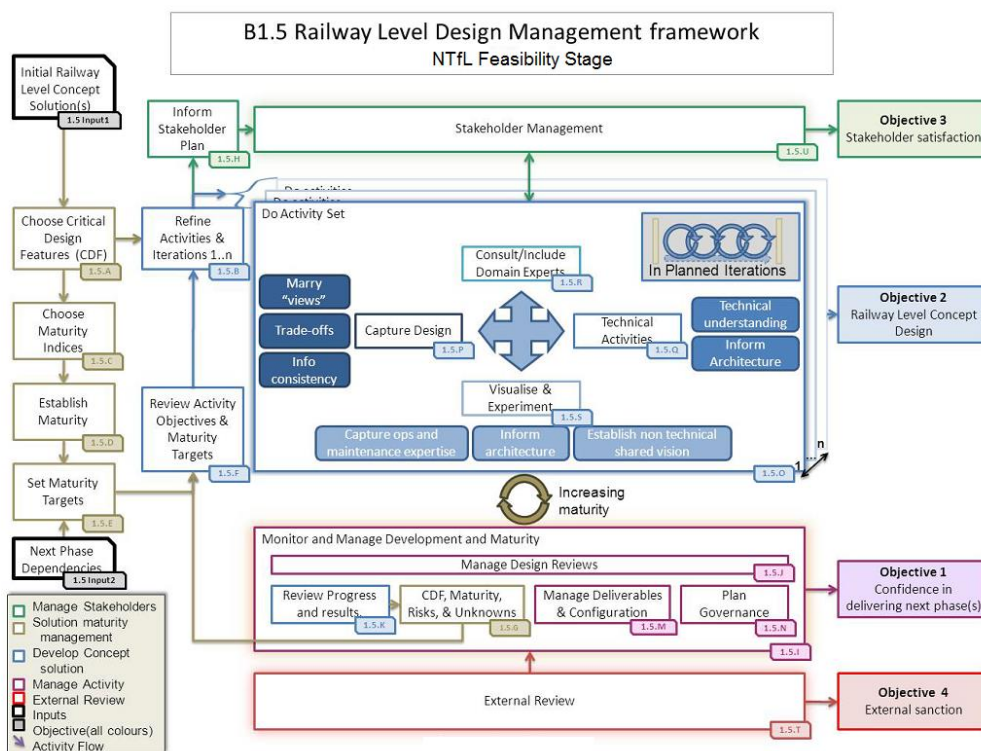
B1.5 Railway Level Design Management framework
NTfL Feasibility Stage

Initial Railway Level Concept Solution(s)
1.5 Input1

Inform Stakeholder Plan
1.5.H

Stakeholder Management
1.5.U

Objective 3
Stakeholder satisfaction

Choose Critical Design Features (CDF)
1.5.A

Refine Activities & Iterations 1..n
1.5.B

Do activities
Do activities
Do Activity Set

Consult/Include Domain Experts
1.5.R

In Planned Iterations

Marry "views"
Trade-offs
Info consistency

Capture Design
1.5.P

Technical Activities
1.5.Q

Technical understanding
Inform Architecture

Objective 2
Railway Level Concept Design

Choose Maturity Indices
1.5.C

Establish Maturity
1.5.D

Review Activity Objectives & Maturity Targets
1.5.F

Visualise & Experiment
1.5.S

Capture ops and maintenance expertise
Inform architecture
Establish non technical shared vision
1.5.O
n
1

Set Maturity Targets
1.5.E

Increasing maturity

Next Phase Dependencies
1.5 Input2

Monitor and Manage Development and Maturity
Manage Design Reviews
1.5.J

Review Progress and results.
1.5.K
CDF, Maturity, Risks, & Unknowns
1.5.G
Manage Deliverables & Configuration
1.5.M
Plan Governance
1.5.N
1.5.I

Objective 1
Confidence in delivering next phase(s)

External Review
1.5.T

Objective 4
External sanction

Manage Stakeholders
Solution maturity management
Develop Concept solution
Manage Activity
External Review
Inputs
Objective(all colours)
Activity Flow